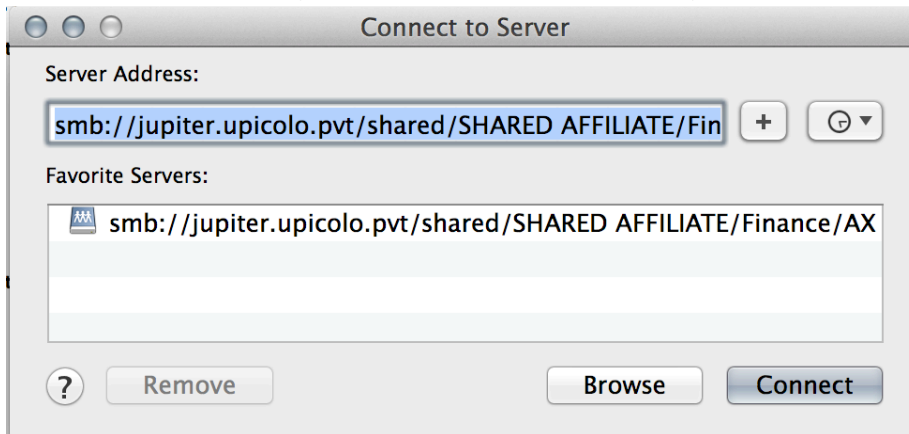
Connect to Server

Server Address:

smb://jupiter.upicolo.pvt/shared/SHARED AFFILIATE/Fin

+

Favorite Servers:

smb://jupiter.upicolo.pvt/shared/SHARED AFFILIATE/Finance/AX

?

Remove

Browse

Connect